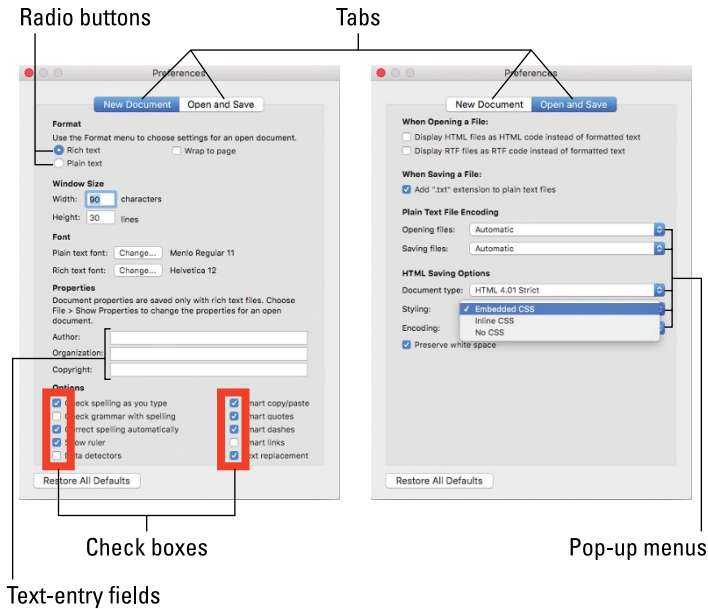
Radio buttons

Tabs

Preferences

New Document Open and Save

Format

Use the Format menu to choose settings for an open document.

Rich text

Wrap to page

Plain text

Window Size

Width: 90 characters

Height: 30 lines

Font

Plain text font: Change... Menlo Regular 11

Rich text font: Change... Helvetica 12

Properties

Document properties are saved only with rich text files. Choose File > Show Properties to change the properties for an open document.

Author:

Organization:

Copyright:

Options

Check spelling as you type

Check grammar with spelling

Correct spelling automatically

Show ruler

Data detectors

Smart copy/paste

Smart quotes

Smart dashes

Smart links

Text replacement

Restore All Defaults

Preferences

New Document Open and Save

When Opening a File:

Display HTML files as HTML code instead of formatted text

Display RTF files as RTF code instead of formatted text

When Saving a File:

Add ".txt" extension to plain text files

Plain Text File Encoding

Opening files: Automatic

Saving files: Automatic

HTML Saving Options

Document type: HTML 4.01 Strict

Styling: ✓ Embedded CSS

Inline CSS

Encoding: No CSS

Preserve white space

Restore All Defaults

Check boxes

Pop-up menus

Text-entry fields